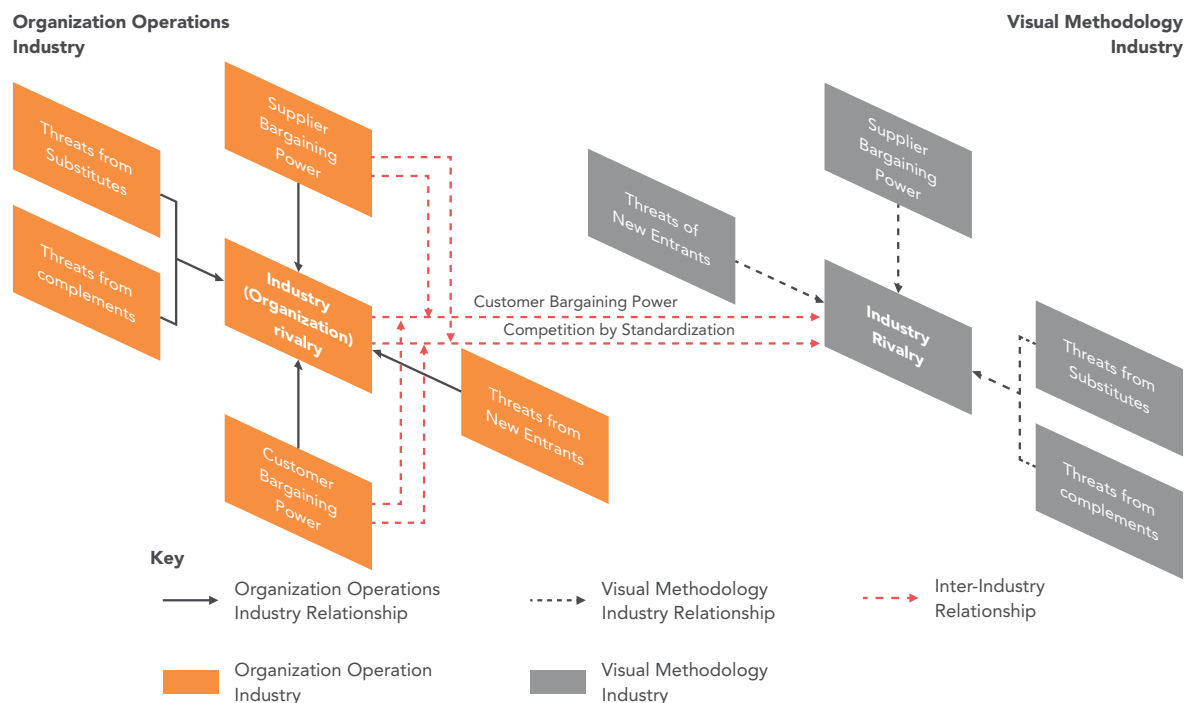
Organization Operations Industry

Visual Methodology Industry

Threats from Substitutes

Supplier Bargaining Power

Threats from complements

Industry (Organization) rivalry

Customer Bargaining Power

Competition by Standardization

Threats from New Entrants

Customer Bargaining Power

Supplier Bargaining Power

Threats of New Entrants

Industry Rivalry

Threats from Substitutes

Threats from complements

Key

Organization Operations Industry Relationship

Visual Methodology Industry Relationship

Inter-Industry Relationship

Organization Operation Industry

Visual Methodology Industry